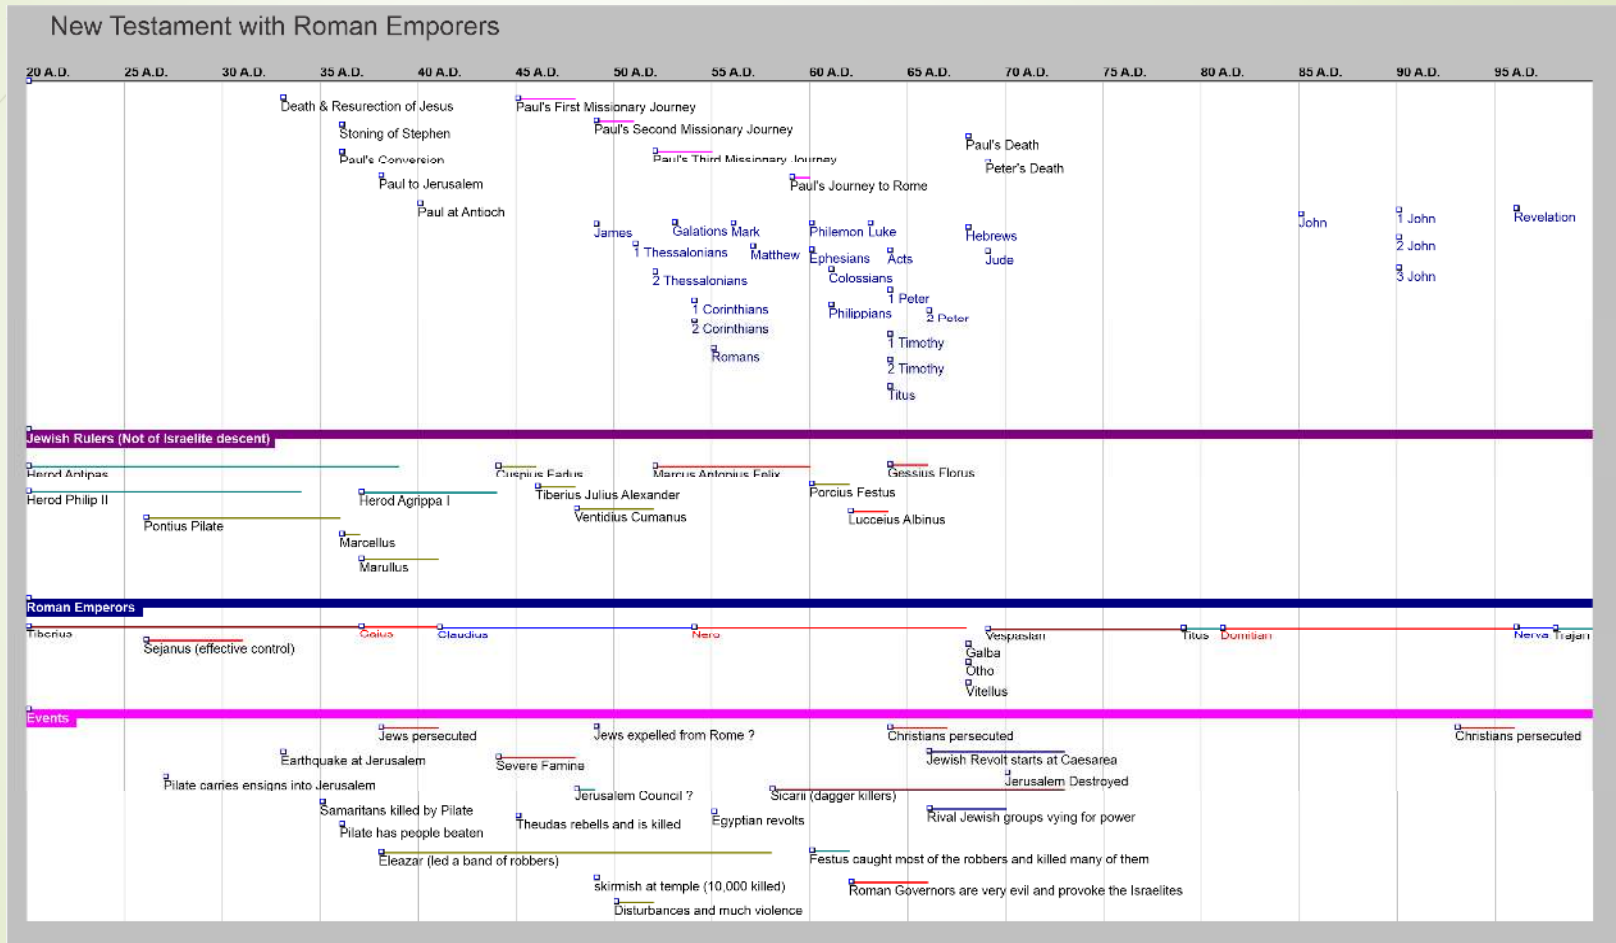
New Testament with Roman Emporers

20 A.D. 25 A.D. 30 A.D. 35 A.D. 40 A.D. 45 A.D. 50 A.D. 55 A.D. 60 A.D. 65 A.D. 70 A.D. 75 A.D. 80 A.D. 85 A.D. 90 A.D. 95 A.D.

Death & Resurection of Jesus
Stoning of Stephen
Paul's Conversion
Paul to Jerusalem
Paul at Antioch
Paul's First Missionary Journey
Paul's Second Missionary Journey
Paul's Third Missionary Journey
Paul's Journey to Rome
Paul's Death
Peter's Death
James
Galatians
Mark
1 Thessalonians
Matthew
2 Thessalonians
1 Corinthians
2 Corinthians
Romans
Philemon
Luke
Ephesians
Acts
Colossians
1 Peter
Philippians
2 Peter
1 Timothy
2 Timothy
Titus
Hebrews
Jude
John
1 John
2 John
3 John
Revelation

Jewish Rulers (Not of Israelite descent)
Herod Antipas
Herod Philip II
Pontius Pilate
Marcellus
Marullus
Herod Agrippa I
Cuspius Fadus
Tiberius Julius Alexander
Ventidius Cumanus
Marcus Antonius Felix
Porcius Festus
Lucceius Albinus
Gessius Florus

Roman Emperors
Tiberius
Sejanus (effective control)
Gaius
Claudius
Nero
Vespasian
Galba
Otho
Vitellus
Titus
Domitian
Nerva
Trajan

Events
Jews persecuted
Earthquake at Jerusalem
Pilate carries ensigns into Jerusalem
Samaritans killed by Pilate
Pilate has people beaten
Eleazar (led a band of robbers)
Jews expelled from Rome ?
Severe Famine
Jerusalem Council ?
Theudas rebells and is killed
Skirmish at temple (10,000 killed)
Disturbances and much violence
Egyptian revolts
Sicarii (dagger killers)
Christians persecuted
Jewish Revolt starts at Caesarea
Jerusalem Destroyed
Rival Jewish groups vying for power
Festus caught most of the robbers and killed many of them
Roman Governors are very evil and provoke the Israelites
Christians persecuted